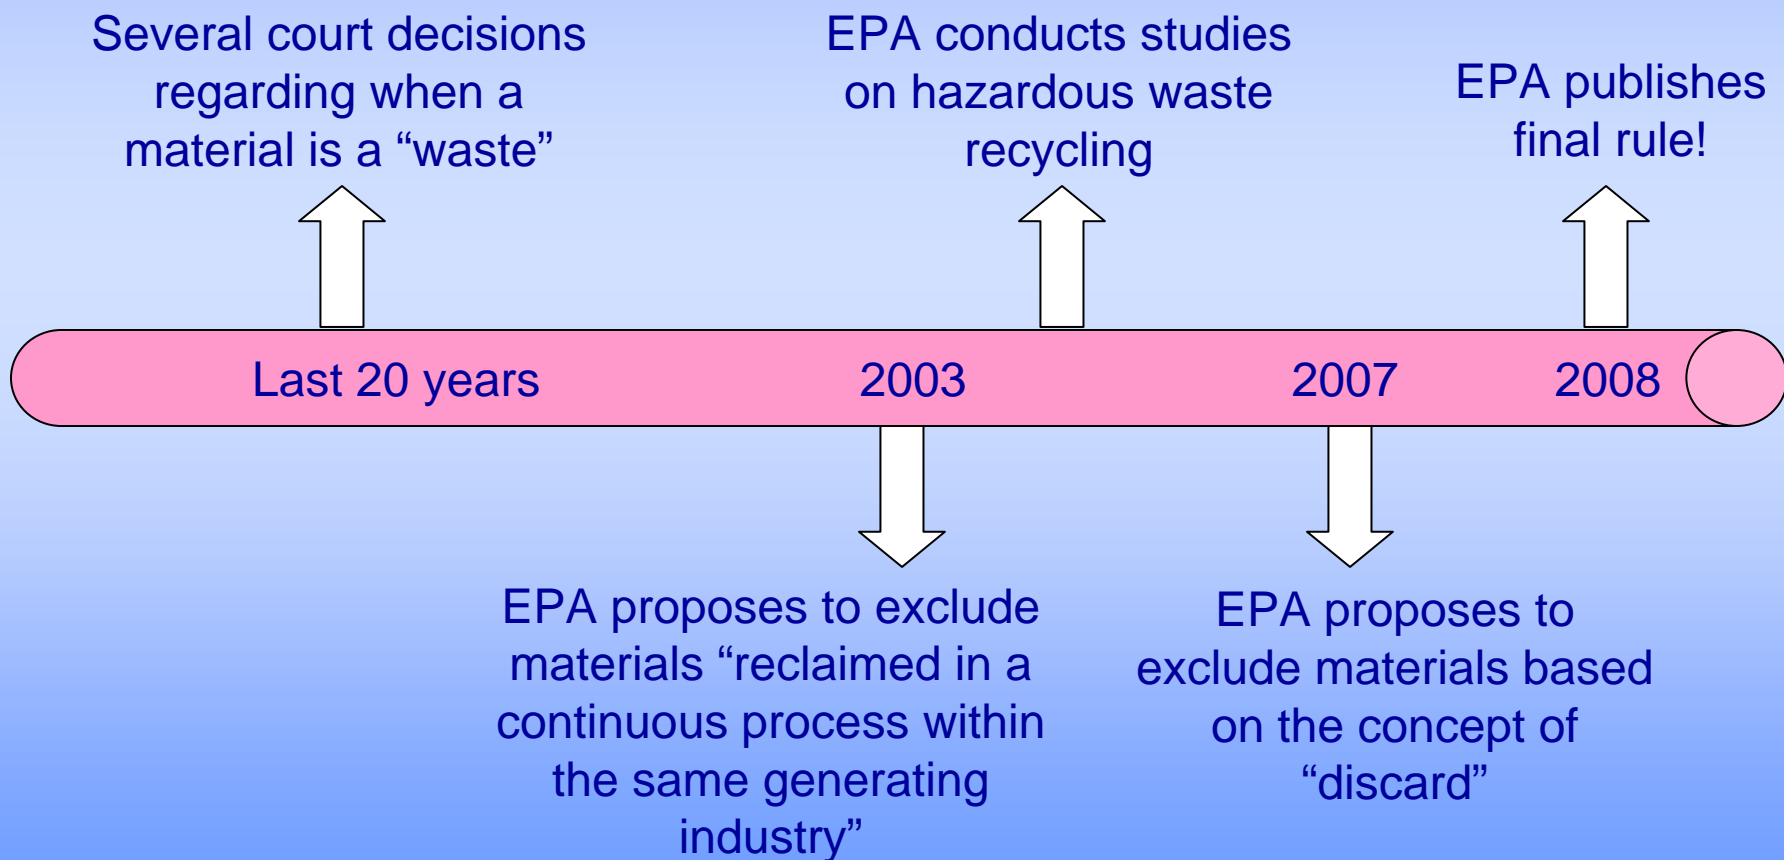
Several court decisions regarding when a material is a “waste”

EPA conducts studies on hazardous waste recycling

EPA publishes final rule!

Last 20 years

2003

2007

2008

EPA proposes to exclude materials “reclaimed in a continuous process within the same generating industry”

EPA proposes to exclude materials based on the concept of “discard”